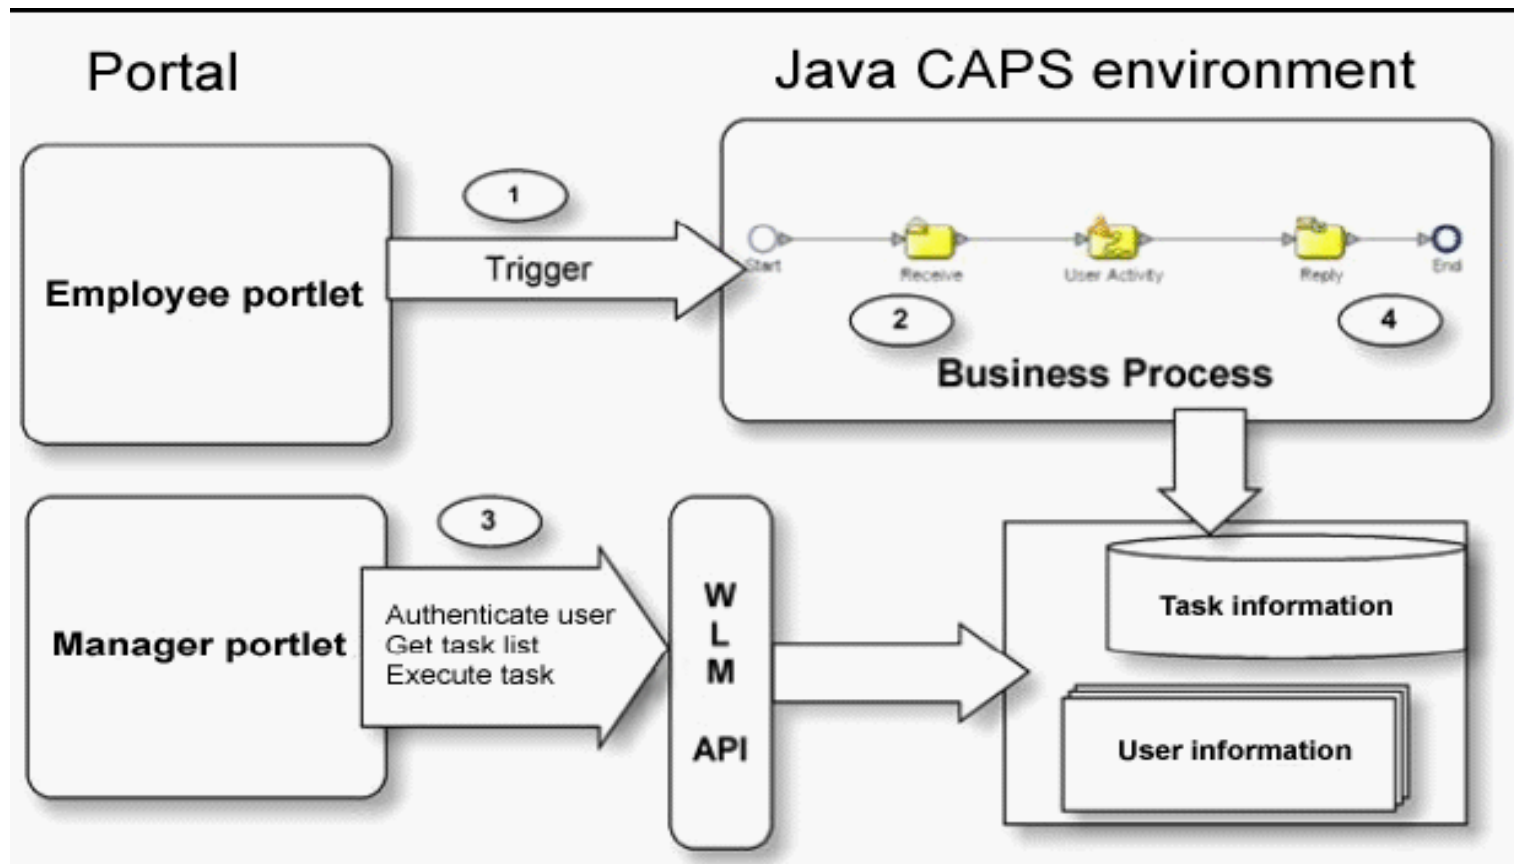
Portal

Java CAPS environment

Employee portlet

1

Trigger

Start

Receive

User Activity

Reply

End

2

4

Business Process

Manager portlet

3

Authenticate user
Get task list
Execute task

W
L
M

API

Task information

User information